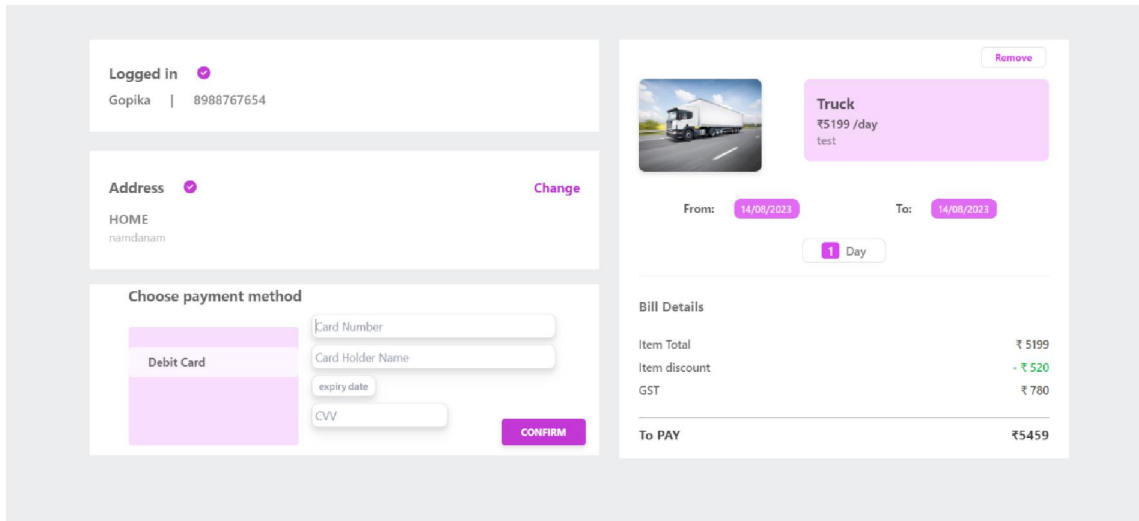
Logged in

Gopika | 8988767654

Address

Change

HOME

namdanam

Choose payment method

Debit Card

Card Number

Card Holder Name

expiry date

CVV

CONFIRM

Remove

Truck

₹5199 /day

test

From: 14/08/2023

To: 14/08/2023

1 Day

Bill Details

| | |
|---|---|
| Item Total | ₹ 5199 |
| Item discount | - ₹ 520 |
| GST | ₹ 780 |
| To PAY | ₹5459 |